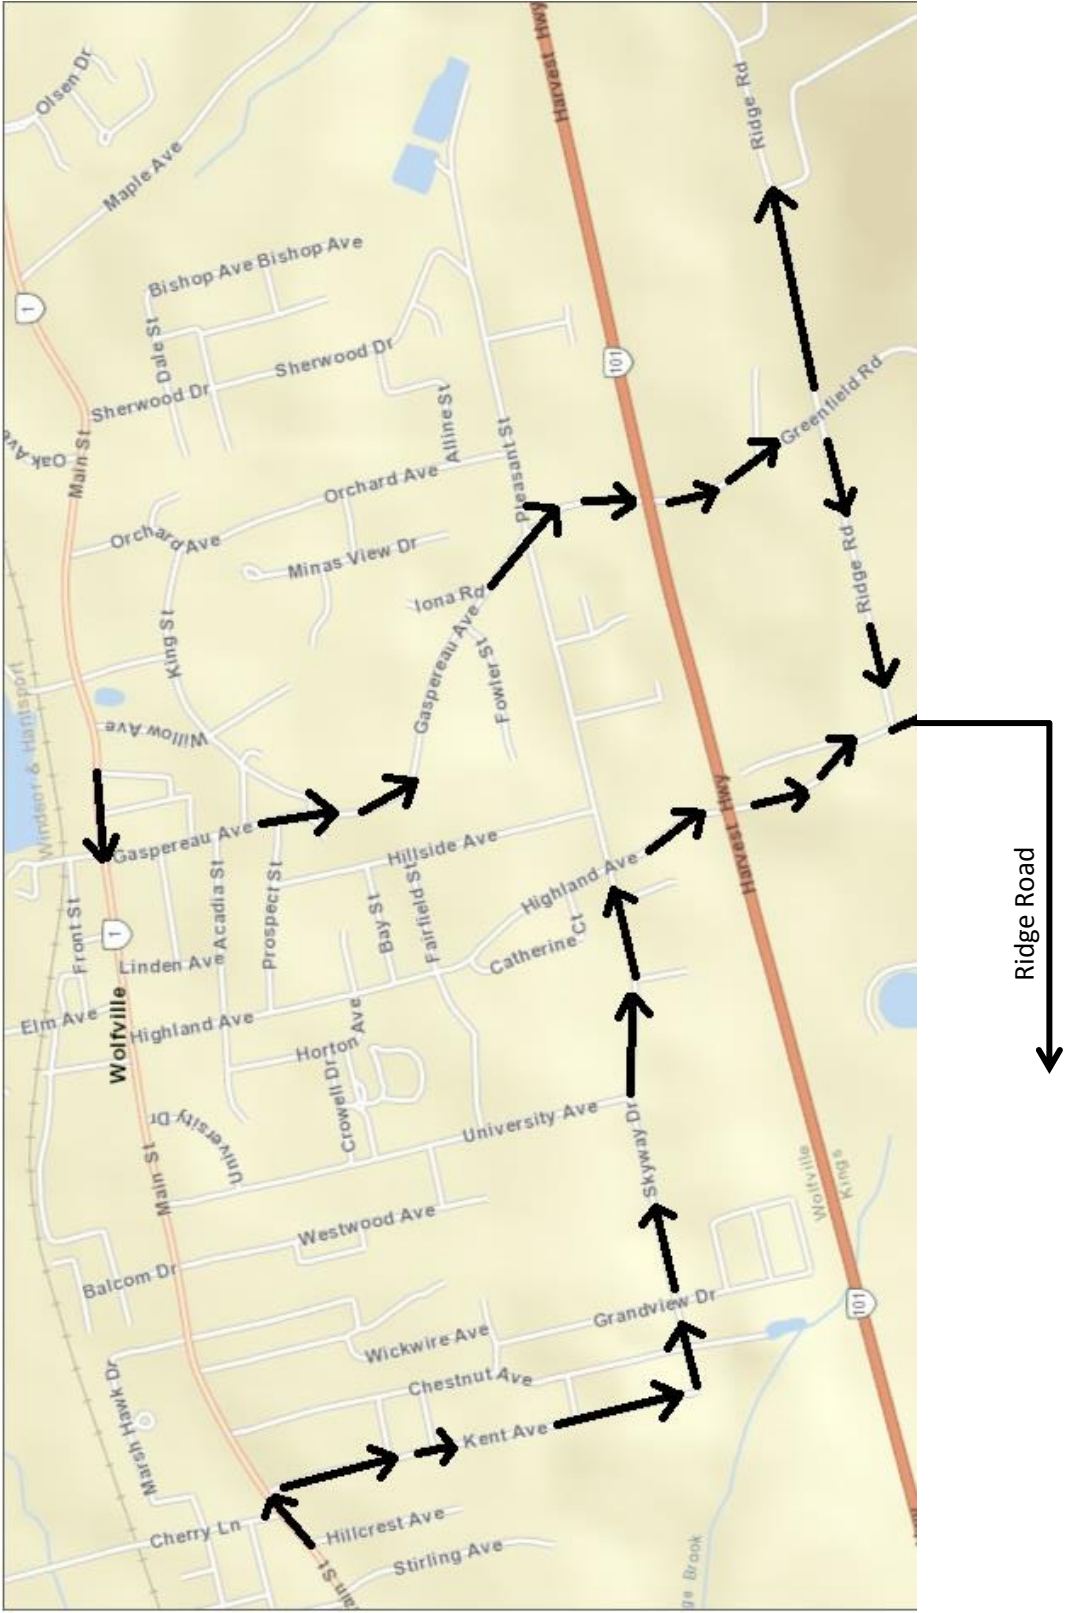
Olsen Dr
Maple Ave
Bishop Ave Bishop Ave
1
Dale St
Sherwood Dr
Sherwood Dr
Oak Ave
Main St
Aline St
Pleasant St
Harvest Hwy
101
Ridge Rd
Greenfield Rd
Orchard Ave
Orchard Ave
Minas View Dr
Iona Rd
King St
Gaspereau Ave
Fowler St
Ridge Rd
Willow Ave
Windsor & Hantsport
Gaspereau Ave
Hillside Ave
Highland Ave
Harvest Hwy
Front St
1
Acadia St
Prospect St
Bay St
Fairfield St
Catherine Ct
Linden Ave
Elm Ave
Highland Ave
Horton Ave
Wolfville
Crowell Dr
University Dr
University Ave
Skyway Dr
Main St
Westwood Ave
Wolfville Kings
Balcom Dr
Grandview Dr
101
Wickwire Ave
Chestnut Ave
Marsh Hawk Dr
Kent Ave
Cherry Ln
Hillcrest Ave
Stirling Ave
Main St
Brook
Ridge Road